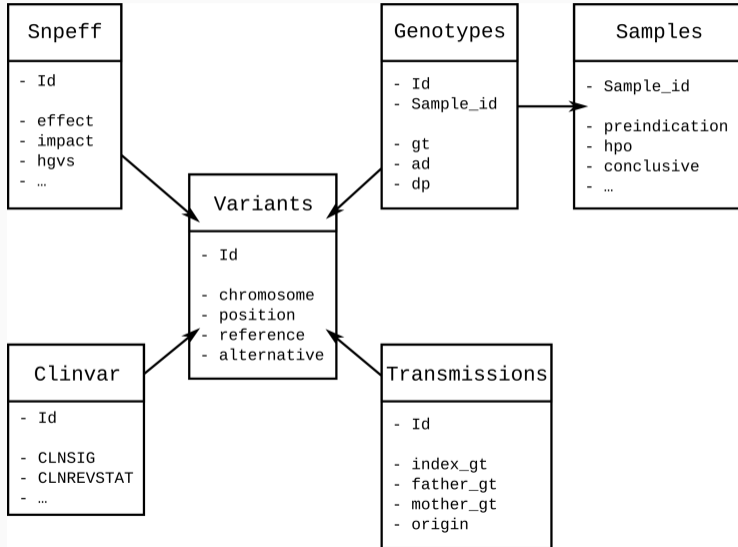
Snpeff

- Id

- effect
- impact
- hgvs
- …

Genotypes

- Id
- Sample_id

- gt
- ad
- dp

Samples

- Sample_id

- preindication
- hpo
- conclusive
- …

Variants

- Id

- chromosome
- position
- reference
- alternative

Clinvar

- Id

- CLNSIG
- CLNREVSTAT
- …

Transmissions

- Id

- index_gt
- father_gt
- mother_gt
- origin